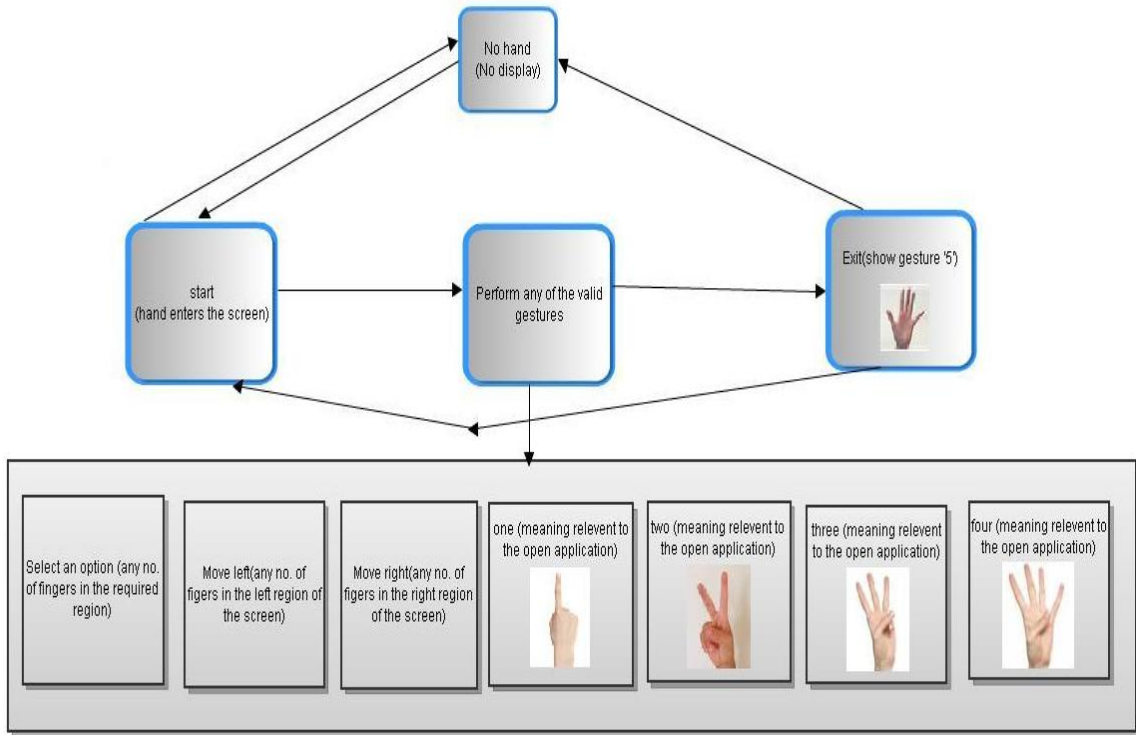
No hand
(No display)

start
(hand enters the screen)

Perform any of the valid gestures

Exit(show gesture '5')

Select an option (any no. of fingers in the required region)

Move left(any no. of figers in the left region of the screen)

Move right(any no. of figers in the right region of the screen)

one (meaning relevent to the open application)

two (meaning relevent to the open application)

three (meaning relevent to the open application)

four (meaning relevent to the open application)